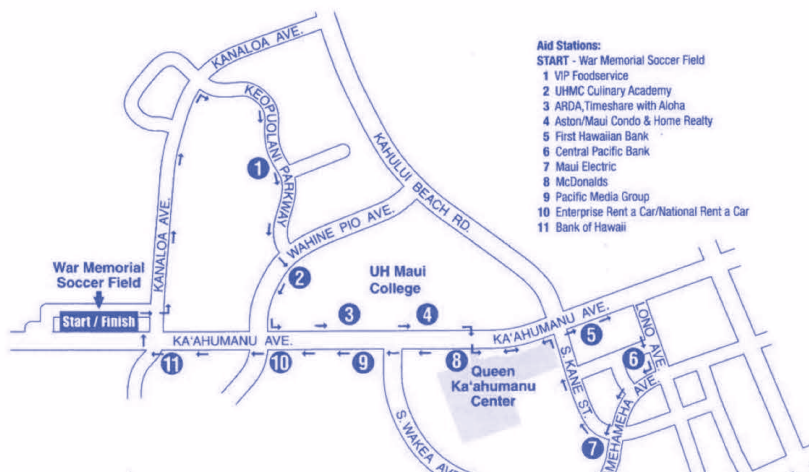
Aid Stations:
START - War Memorial Soccer Field
1 VIP Foodservice
2 UHMC Culinary Academy
3 ARDA,Timeshare with Aloha
4 Aston/Maui Condo & Home Realty
5 First Hawaiian Bank
6 Central Pacific Bank
7 Maui Electric
8 McDonalds
9 Pacific Media Group
10 Enterprise Rent a Car/National Rent a Car
11 Bank of Hawaii

KANALOA AVE.
KEOPUOLANI PARKWAY
KAHULUI BEACH RD.
WAHINE PIO AVE.
KANALOA AVE.
War Memorial Soccer Field
Start / Finish
UH Maui College
KA'AHUMANU AVE.
KA'AHUMANU AVE.
ONO AVE.
S. KANE ST.
MEHAMEHA AVE
Queen Ka'ahumanu Center
S. WAKEA AVE
1
2
3
4
5
6
7
8
9
10
11